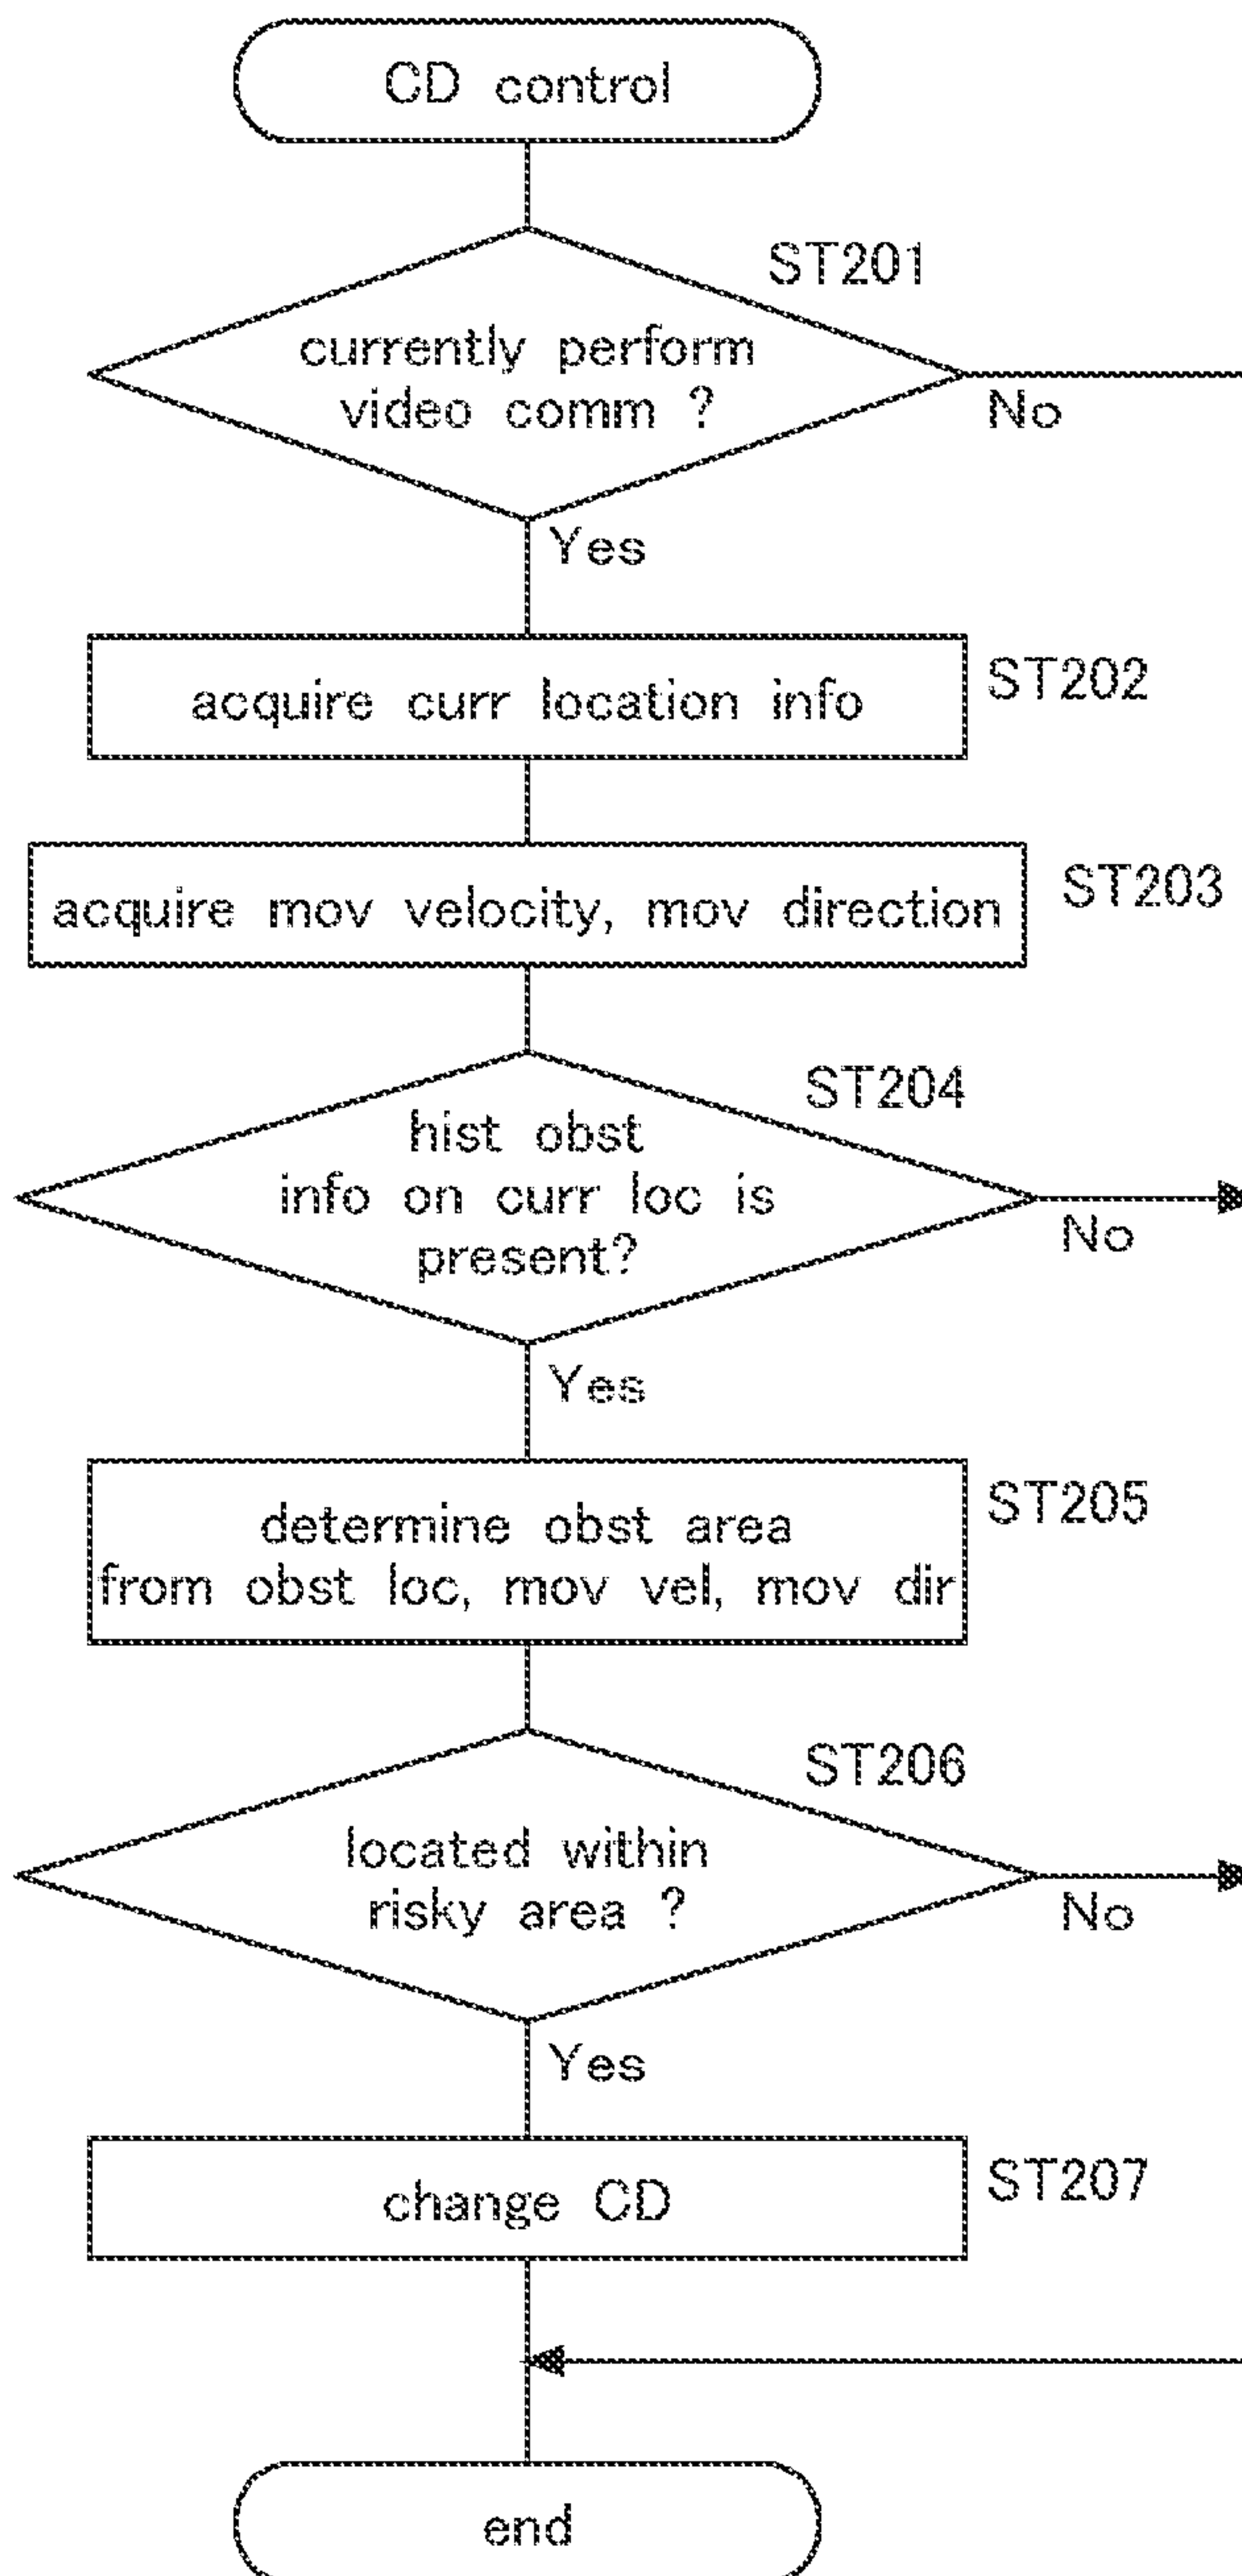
CD control

ST201
currently perform video comm ?
No
Yes

acquire curr location info
ST202

acquire mov velocity, mov direction
ST203

ST204
hist obst info on curr loc is present?
No
Yes

determine obst area from obst loc, mov vel, mov dir
ST205

ST206
located within risky area ?
No
Yes

change CD
ST207

end